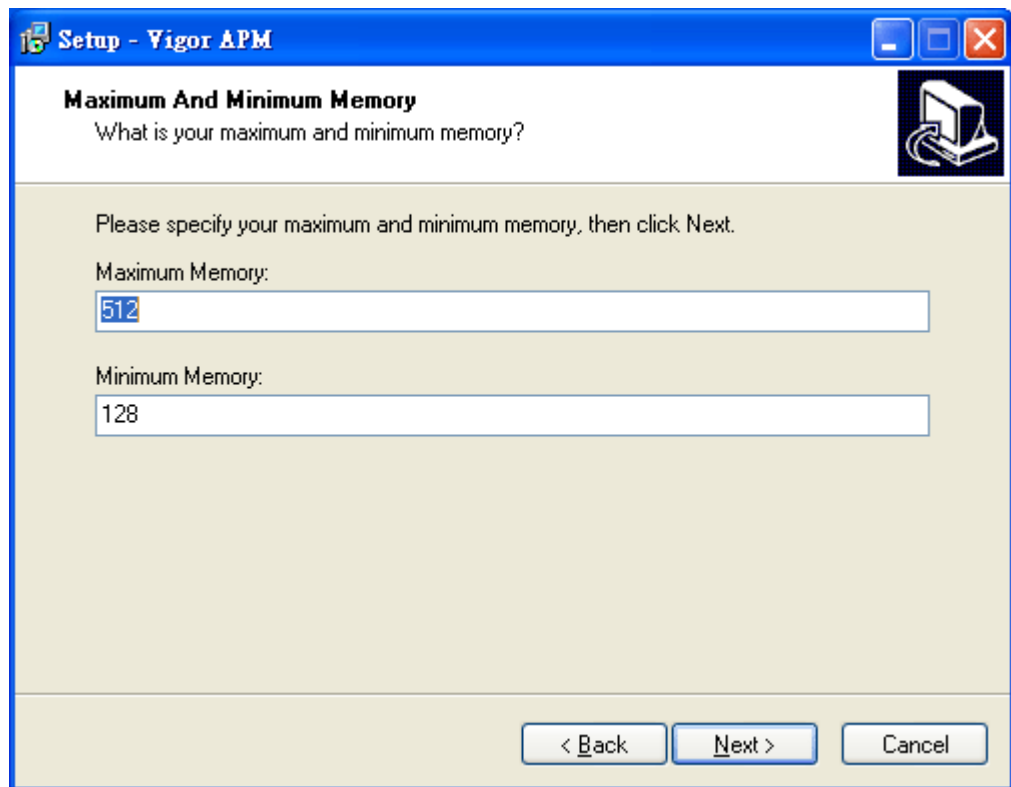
Setup - Vigor APM

Maximum And Minimum Memory
What is your maximum and minimum memory?

Please specify your maximum and minimum memory, then click Next.

Maximum Memory:
512

Minimum Memory:
128

< Back
Next >
Cancel